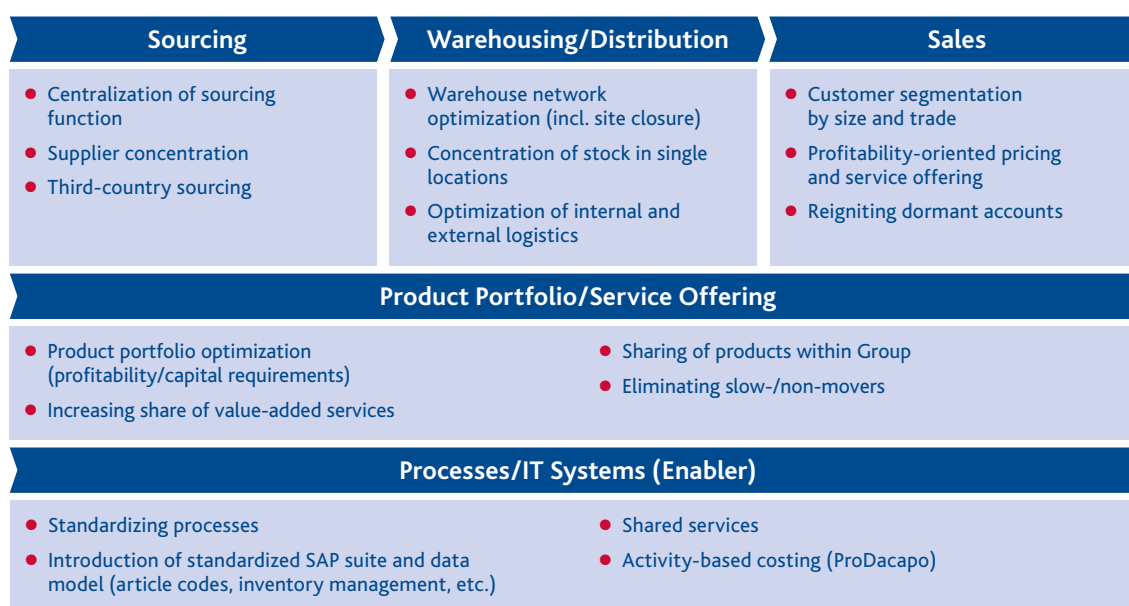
Sourcing

Centralization of sourcing function

Supplier concentration

Third-country sourcing

Warehousing/Distribution

Warehouse network optimization (incl. site closure)

Concentration of stock in single locations

Optimization of internal and external logistics

Sales

Customer segmentation by size and trade

Profitability-oriented pricing and service offering

Reigniting dormant accounts

Product Portfolio/Service Offering

Product portfolio optimization (profitability/capital requirements)

Increasing share of value-added services

Sharing of products within Group

Eliminating slow-/non-movers

Processes/IT Systems (Enabler)

Standardizing processes

Introduction of standardized SAP suite and data model (article codes, inventory management, etc.)

Shared services

Activity-based costing (ProDacapo)